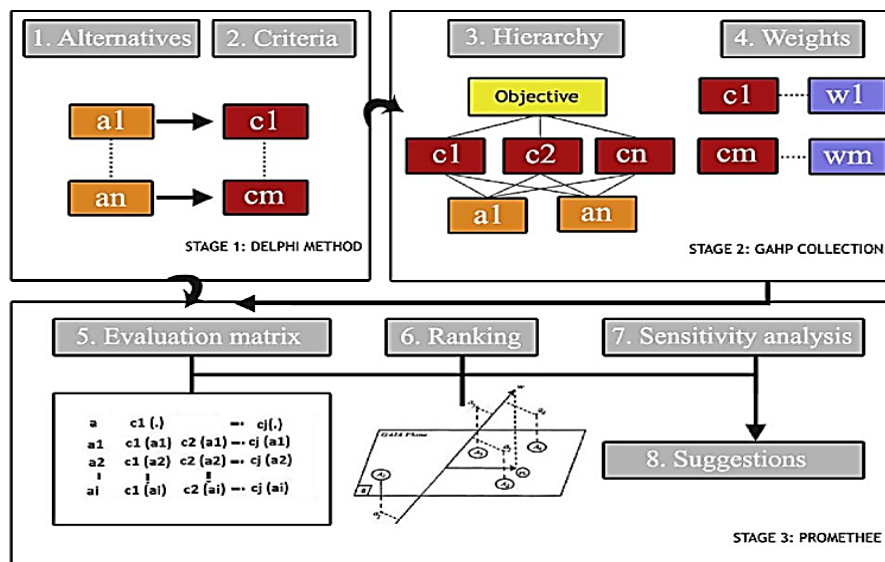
1. Alternatives
2. Criteria
a1
c1
an
cm
STAGE 1: DELPHI METHOD

3. Hierarchy
4. Weights
Objective
c1
c2
cn
a1
an
c1
w1
cm
wm
STAGE 2: GAHP COLLECTION

5. Evaluation matrix
6. Ranking
7. Sensitivity analysis

| a | c1 (.) | | cj(.) |
|---|---|---|---|
| a1 | c1 (a1) | c2 (a1) | cj (a1) |
| a2 | c1 (a2) | c2 (a2) | cj (a2) |
| ai | c1 (ai) | c2 (ai) | cj (ai) |

GAIA Plane
8. Suggestions
STAGE 3: PROMETHEE